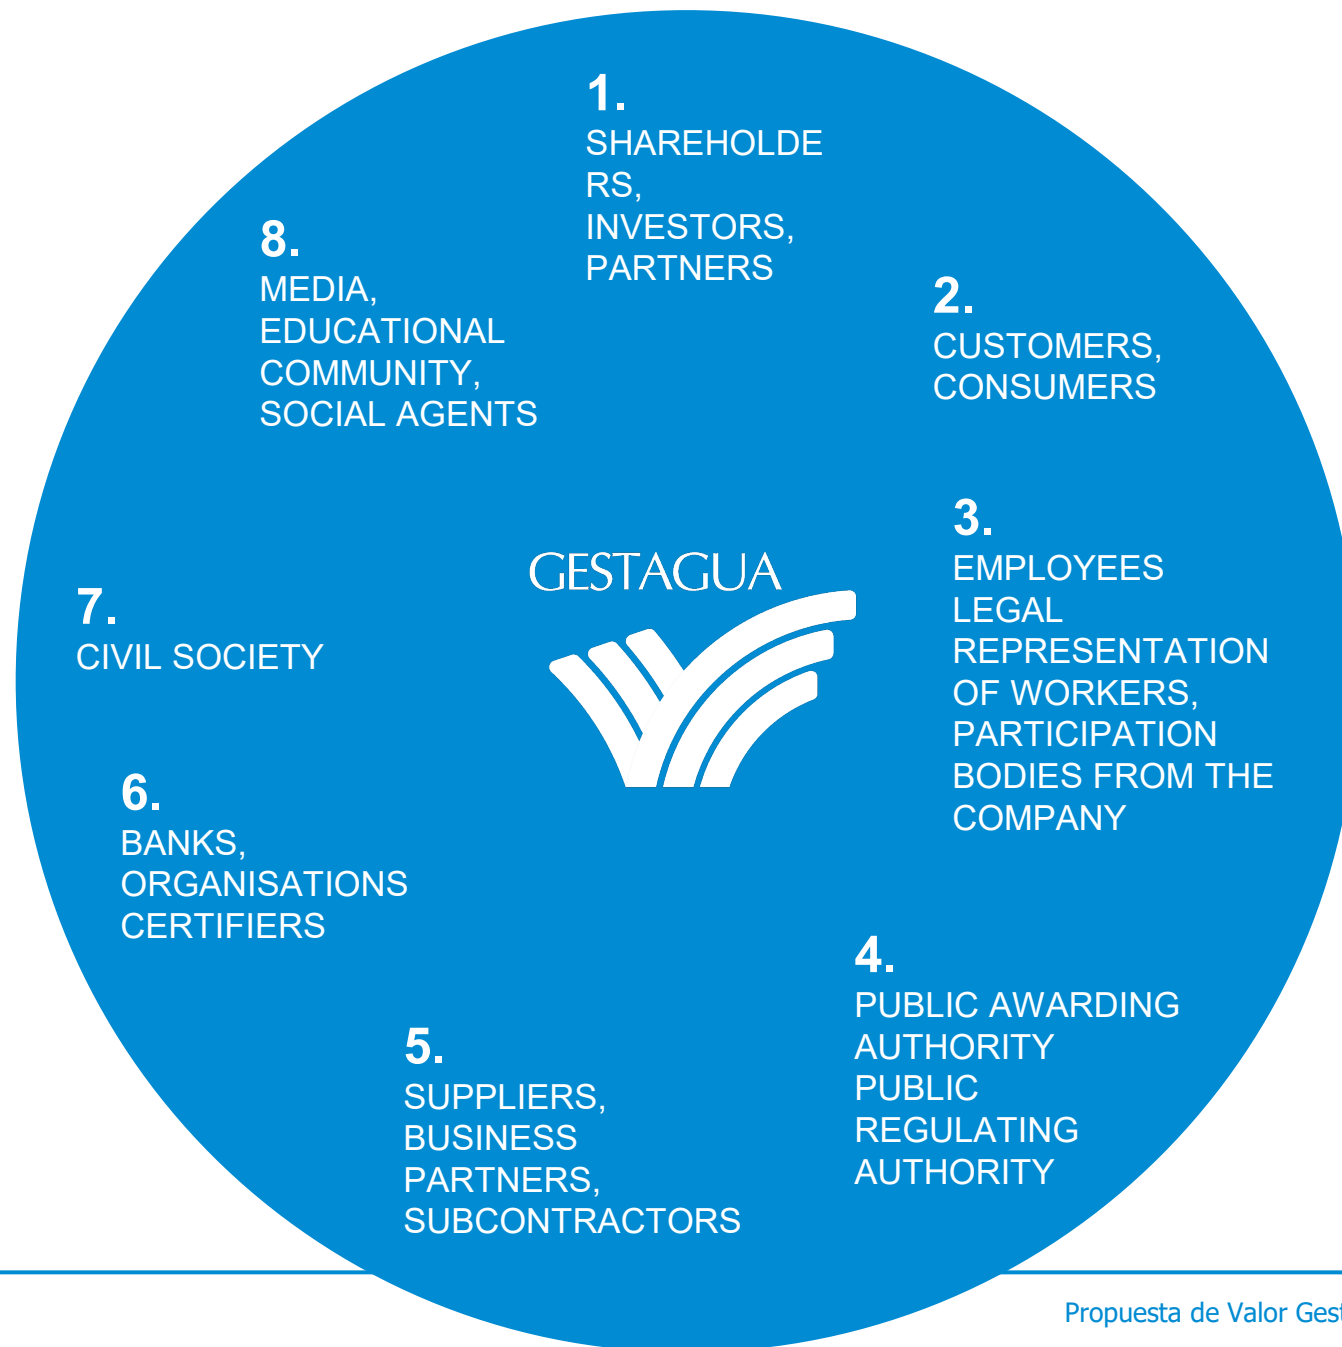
1.
SHAREHOLDE RS,
INVESTORS,
PARTNERS

8.
MEDIA,
EDUCATIONAL
COMMUNITY,
SOCIAL AGENTS

2.
CUSTOMERS,
CONSUMERS

GESTAGUA

3.
EMPLOYEES
LEGAL
REPRESENTATION
OF WORKERS,
PARTICIPATION
BODIES FROM THE
COMPANY

7.
CIVIL SOCIETY

6.
BANKS,
ORGANISATIONS
CERTIFIERS

4.
PUBLIC AWARDING
AUTHORITY
PUBLIC
REGULATING
AUTHORITY

5.
SUPPLIERS,
BUSINESS
PARTNERS,
SUBCONTRACTORS

Propuesta de Valor Ges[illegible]